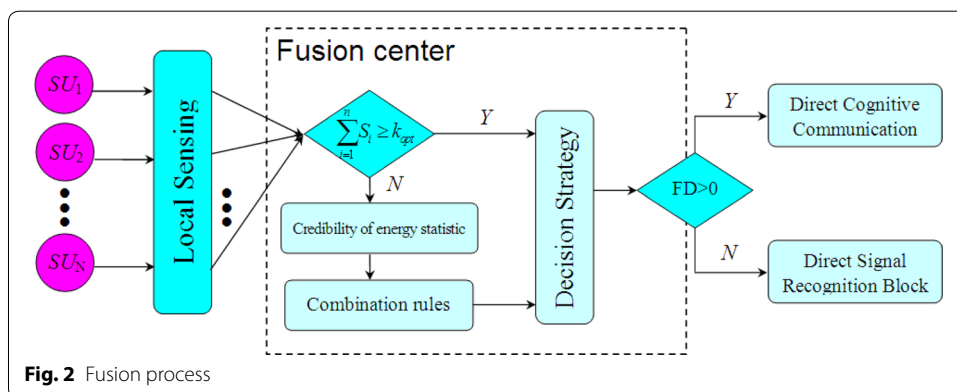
$SU_1$

$SU_2$

$SU_N$

Local Sensing

Fusion center

$\sum_{i=1}^{n} S_i \geq k_{opt}$

Y

N

Credibility of energy statistic

Combination rules

Decision Strategy

FD>0

Y

N

Direct Cognitive Communication

Direct Signal Recognition Block

**Fig. 2** Fusion process